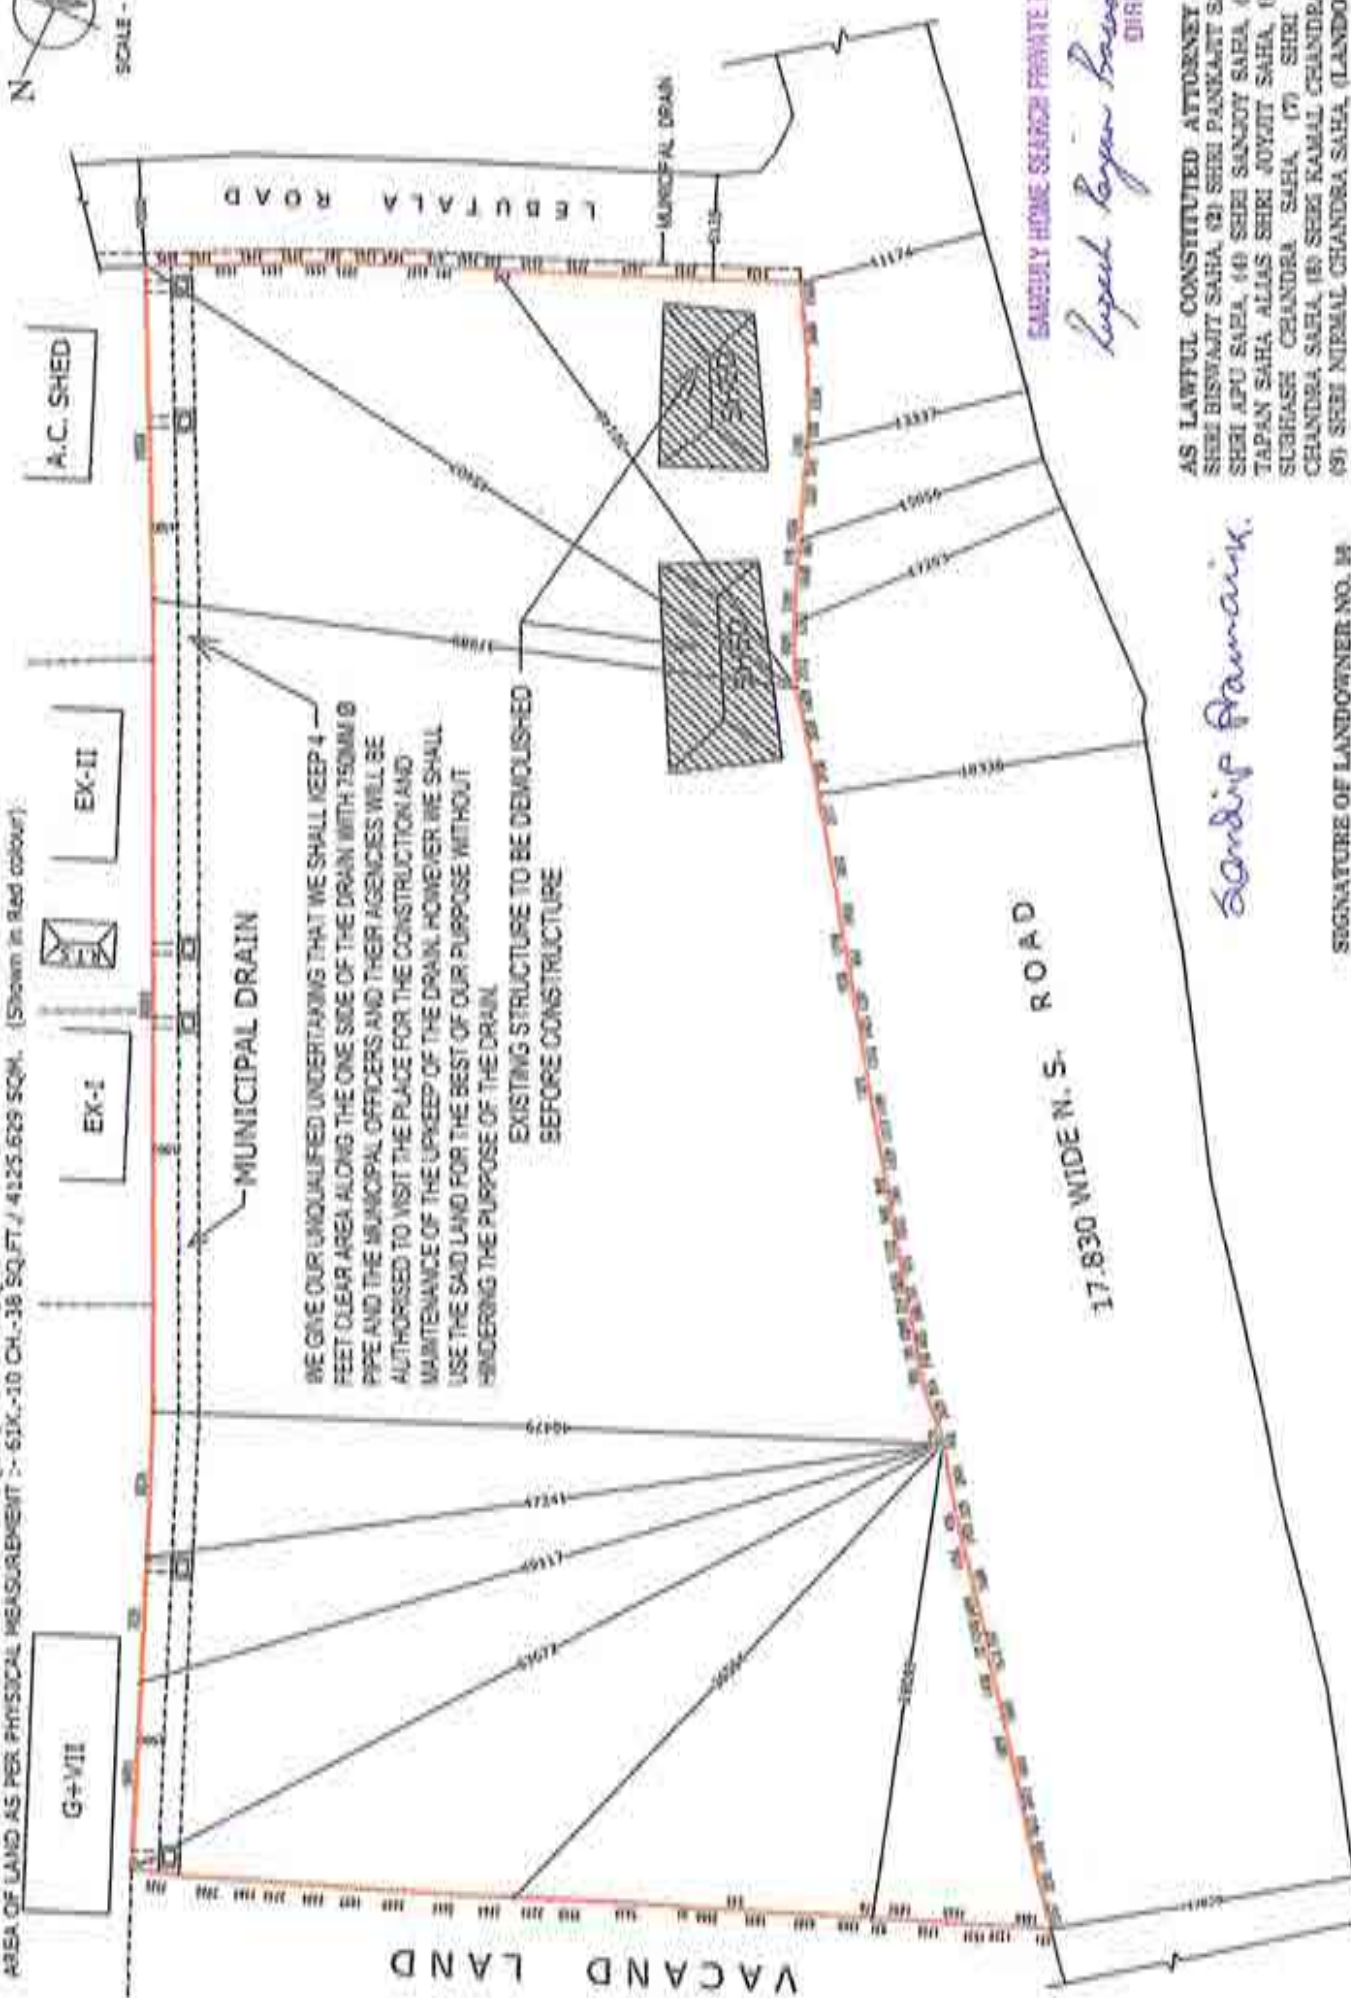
AREA OF LAND AS PER PHYSICAL MEASUREMENT :- 61K.-10 CH.-38 SQ.FT / 4125.629 SQM. (Shown in Red colour)

N

SCALE -

G+VII

EX-I

EX-II

A.C. SHED

MUNICIPAL DRAIN

WE GIVE OUR UNQUALIFIED UNDERTAKING THAT WE SHALL KEEP 4 FEET CLEAR AREA ALONG THE ONE SIDE OF THE DRAIN WITH 750MM Ø PIPE AND THE MUNICIPAL OFFICERS AND THEIR AGENCIES WILL BE AUTHORISED TO VISIT THE PLACE FOR THE CONSTRUCTION AND MAINTENANCE OF THE UPKEEP OF THE DRAIN. HOWEVER WE SHALL USE THE SAID LAND FOR THE BEST OF OUR PURPOSE WITHOUT HINDERING THE PURPOSE OF THE DRAIN.

EXISTING STRUCTURE TO BE DEMOLISHED BEFORE CONSTRUCTURE

SHED

SHED

LEBUTALA ROAD

MUNICIPAL DRAIN

17.830 WIDE N. S. ROAD

VACAND LAND

SAMSUNG HOME SEARCH PRIVATE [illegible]

DIR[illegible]

Sandip Pramanik

AS LAWFUL CONSTITUTED ATTORNEY SHRI BISWAJIT SAHA, (2) SHRI PANKAJIT S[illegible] SHRI APU SAHA, (4) SHRI SANJOY SAHA, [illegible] TAPAN SAHA ALIAS SHRI JOYJIT SAHA, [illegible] SUBHASH CHANDRA SAHA, (7) SHRI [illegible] CHANDRA SAHA, (8) SHRI KAMAL CHANDRA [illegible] (9) SHRI NIRMAL CHANDRA SAHA, (LANDO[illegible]

SIGNATURE OF LANDOWNER NO. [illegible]